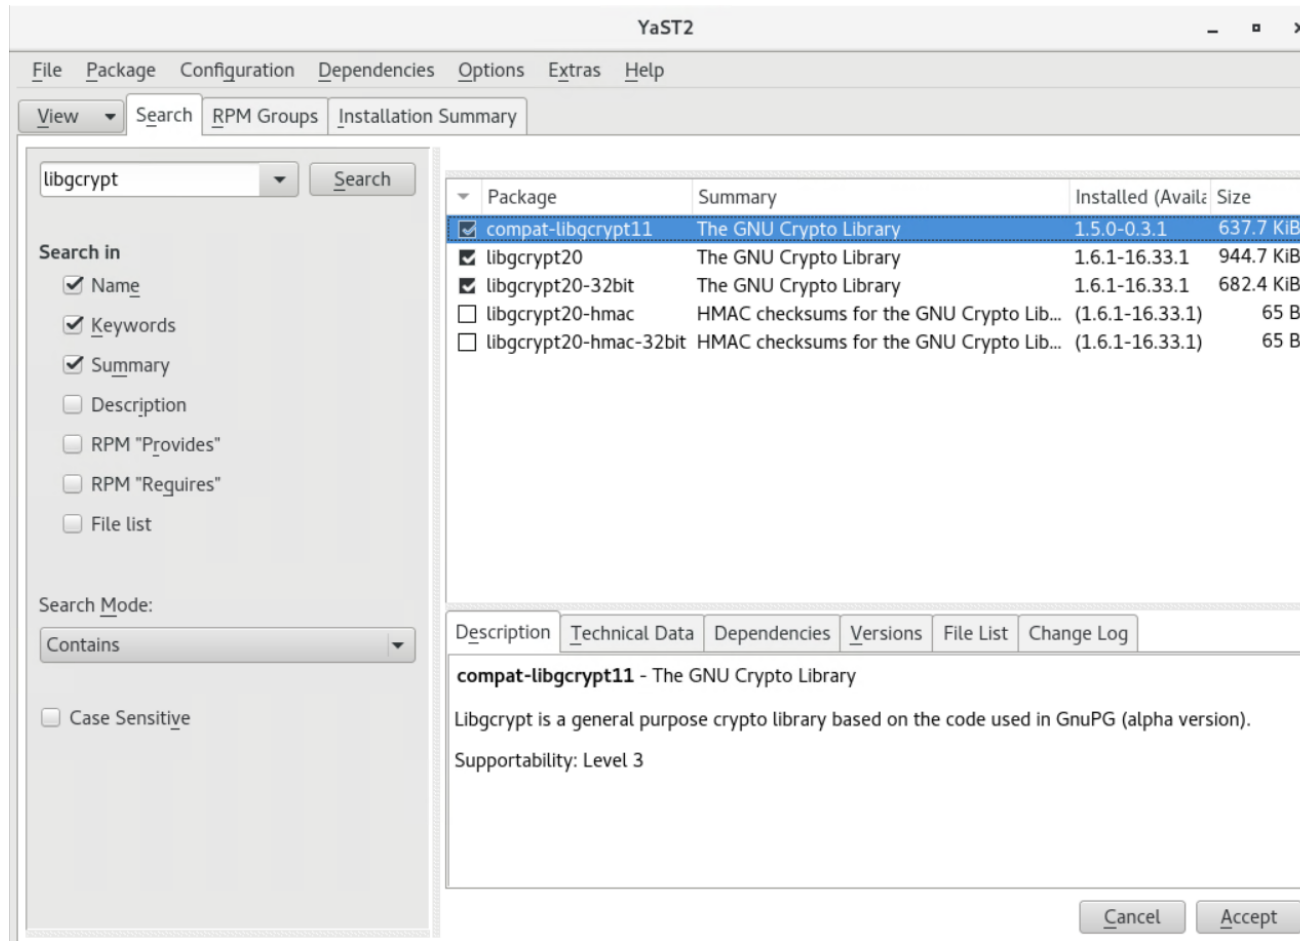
YaST2

File Package Configuration Dependencies Options Extras Help

View Search RPM Groups Installation Summary

libgcrypt Search

Search in
Name
Keywords
Summary
Description
RPM "Provides"
RPM "Requires"
File list

Search Mode:
Contains

Case Sensitive

| Package | Summary | Installed (Availa | Size |
|---|---|---|---|
| compat-libgcrypt11 | The GNU Crypto Library | 1.5.0-0.3.1 | 637.7 KiB |
| libgcrypt20 | The GNU Crypto Library | 1.6.1-16.33.1 | 944.7 KiB |
| libgcrypt20-32bit | The GNU Crypto Library | 1.6.1-16.33.1 | 682.4 KiB |
| libgcrypt20-hmac | HMAC checksums for the GNU Crypto Lib... | (1.6.1-16.33.1) | 65 B |
| libgcrypt20-hmac-32bit | HMAC checksums for the GNU Crypto Lib... | (1.6.1-16.33.1) | 65 B |

Description Technical Data Dependencies Versions File List Change Log

compat-libgcrypt11 - The GNU Crypto Library

Libgcrypt is a general purpose crypto library based on the code used in GnuPG (alpha version).

Supportability: Level 3

Cancel Accept